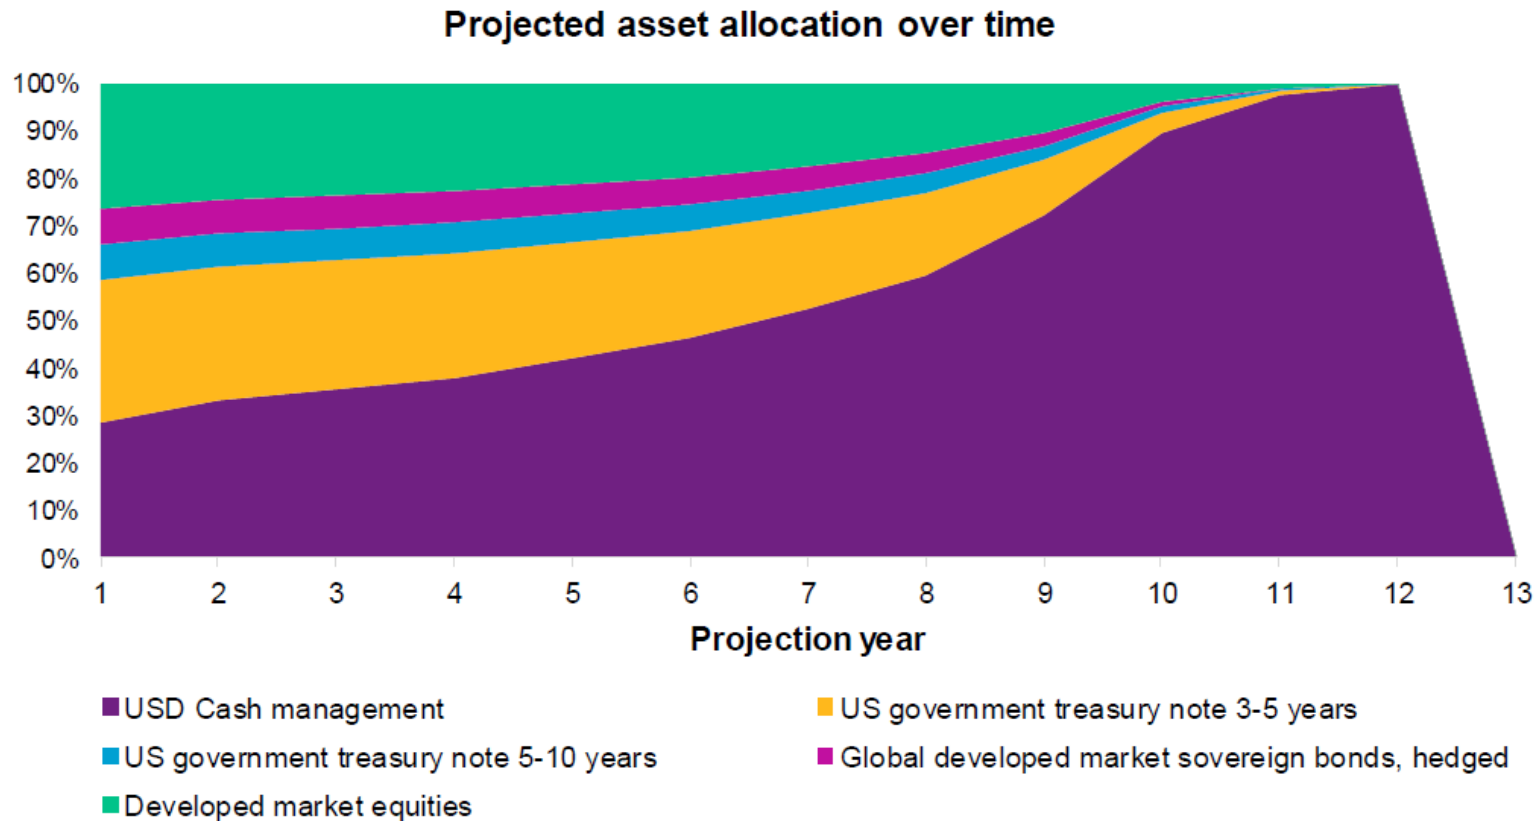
Projected asset allocation over time

100%
90%
80%
70%
60%
50%
40%
30%
20%
10%
0%

1 2 3 4 5 6 7 8 9 10 11 12 13

Projection year

USD Cash management
US government treasury note 3-5 years
US government treasury note 5-10 years
Global developed market sovereign bonds, hedged
Developed market equities